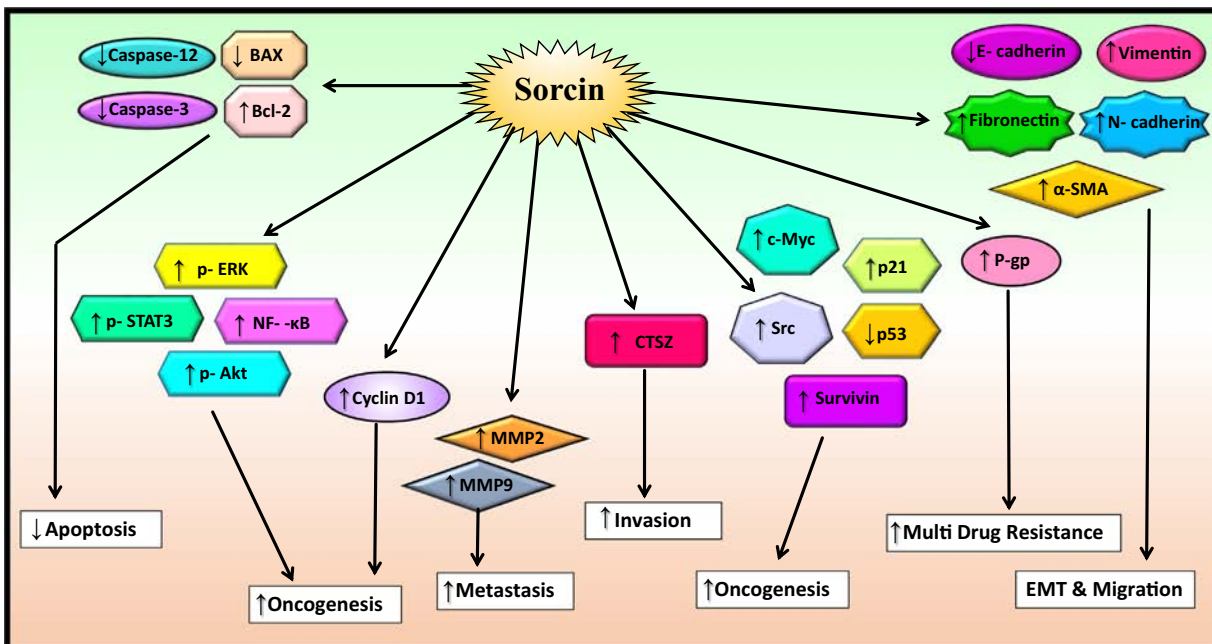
Sorcin

↓Caspase-12
↓ BAX
↓Caspase-3
↑Bcl-2

↓E- cadherin
↑Vimentin
↑Fibronectin
↑N- cadherin
↑ α-SMA

↑ p- ERK
↑ p- STAT3
↑ NF- -κB
↑ p- Akt

↑Cyclin D1
↑MMP2
↑MMP9
↑ CTSZ
↑ c-Myc
↑p21
↑ Src
↓p53
↑ Survivin
↑ P-gp

↓Apoptosis
↑Oncogenesis
↑Metastasis
↑Invasion
↑Oncogenesis
↑Multi Drug Resistance
EMT & Migration